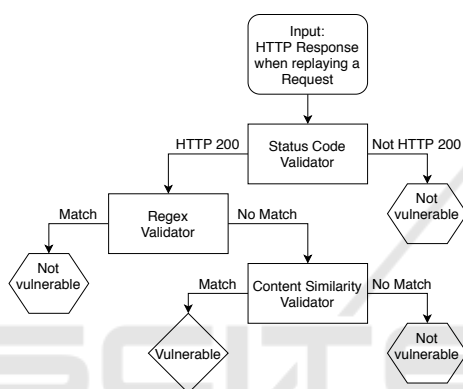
Input:
HTTP Response when replaying a Request

HTTP 200

Status Code Validator

Not HTTP 200

Not vulnerable

Match

Regex Validator

No Match

Not vulnerable

Match

Content Similarity Validator

No Match

Vulnerable

Not vulnerable